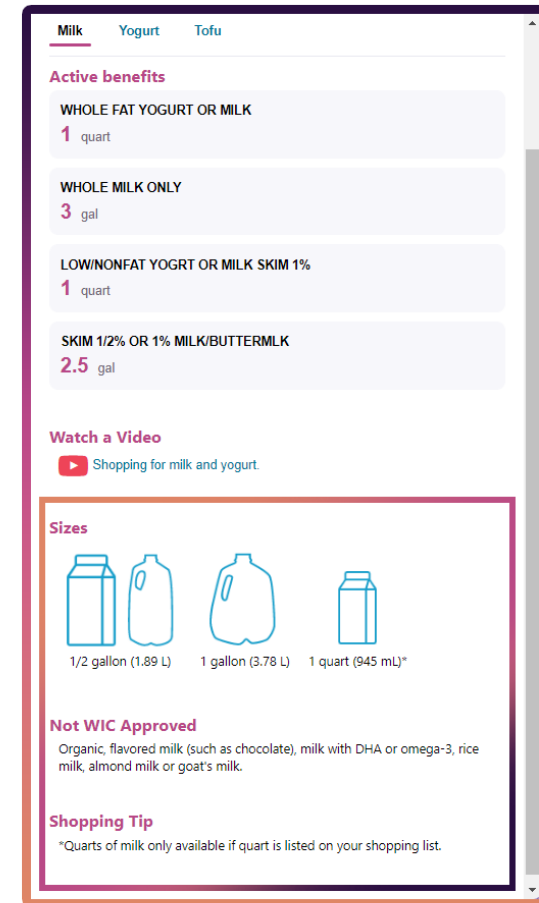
Milk Yogurt Tofu

Active benefits

WHOLE FAT YOGURT OR MILK
1 quart

WHOLE MILK ONLY
3 gal

LOW/NONFAT YOGRT OR MILK SKIM 1%
1 quart

SKIM 1/2% OR 1% MILK/BUTTERMLK
2.5 gal

Watch a Video

Shopping for milk and yogurt.

Sizes

1/2 gallon (1.89 L) 1 gallon (3.78 L) 1 quart (945 mL)*

Not WIC Approved

Organic, flavored milk (such as chocolate), milk with DHA or omega-3, rice milk, almond milk or goat's milk.

Shopping Tip

*Quarts of milk only available if quart is listed on your shopping list.